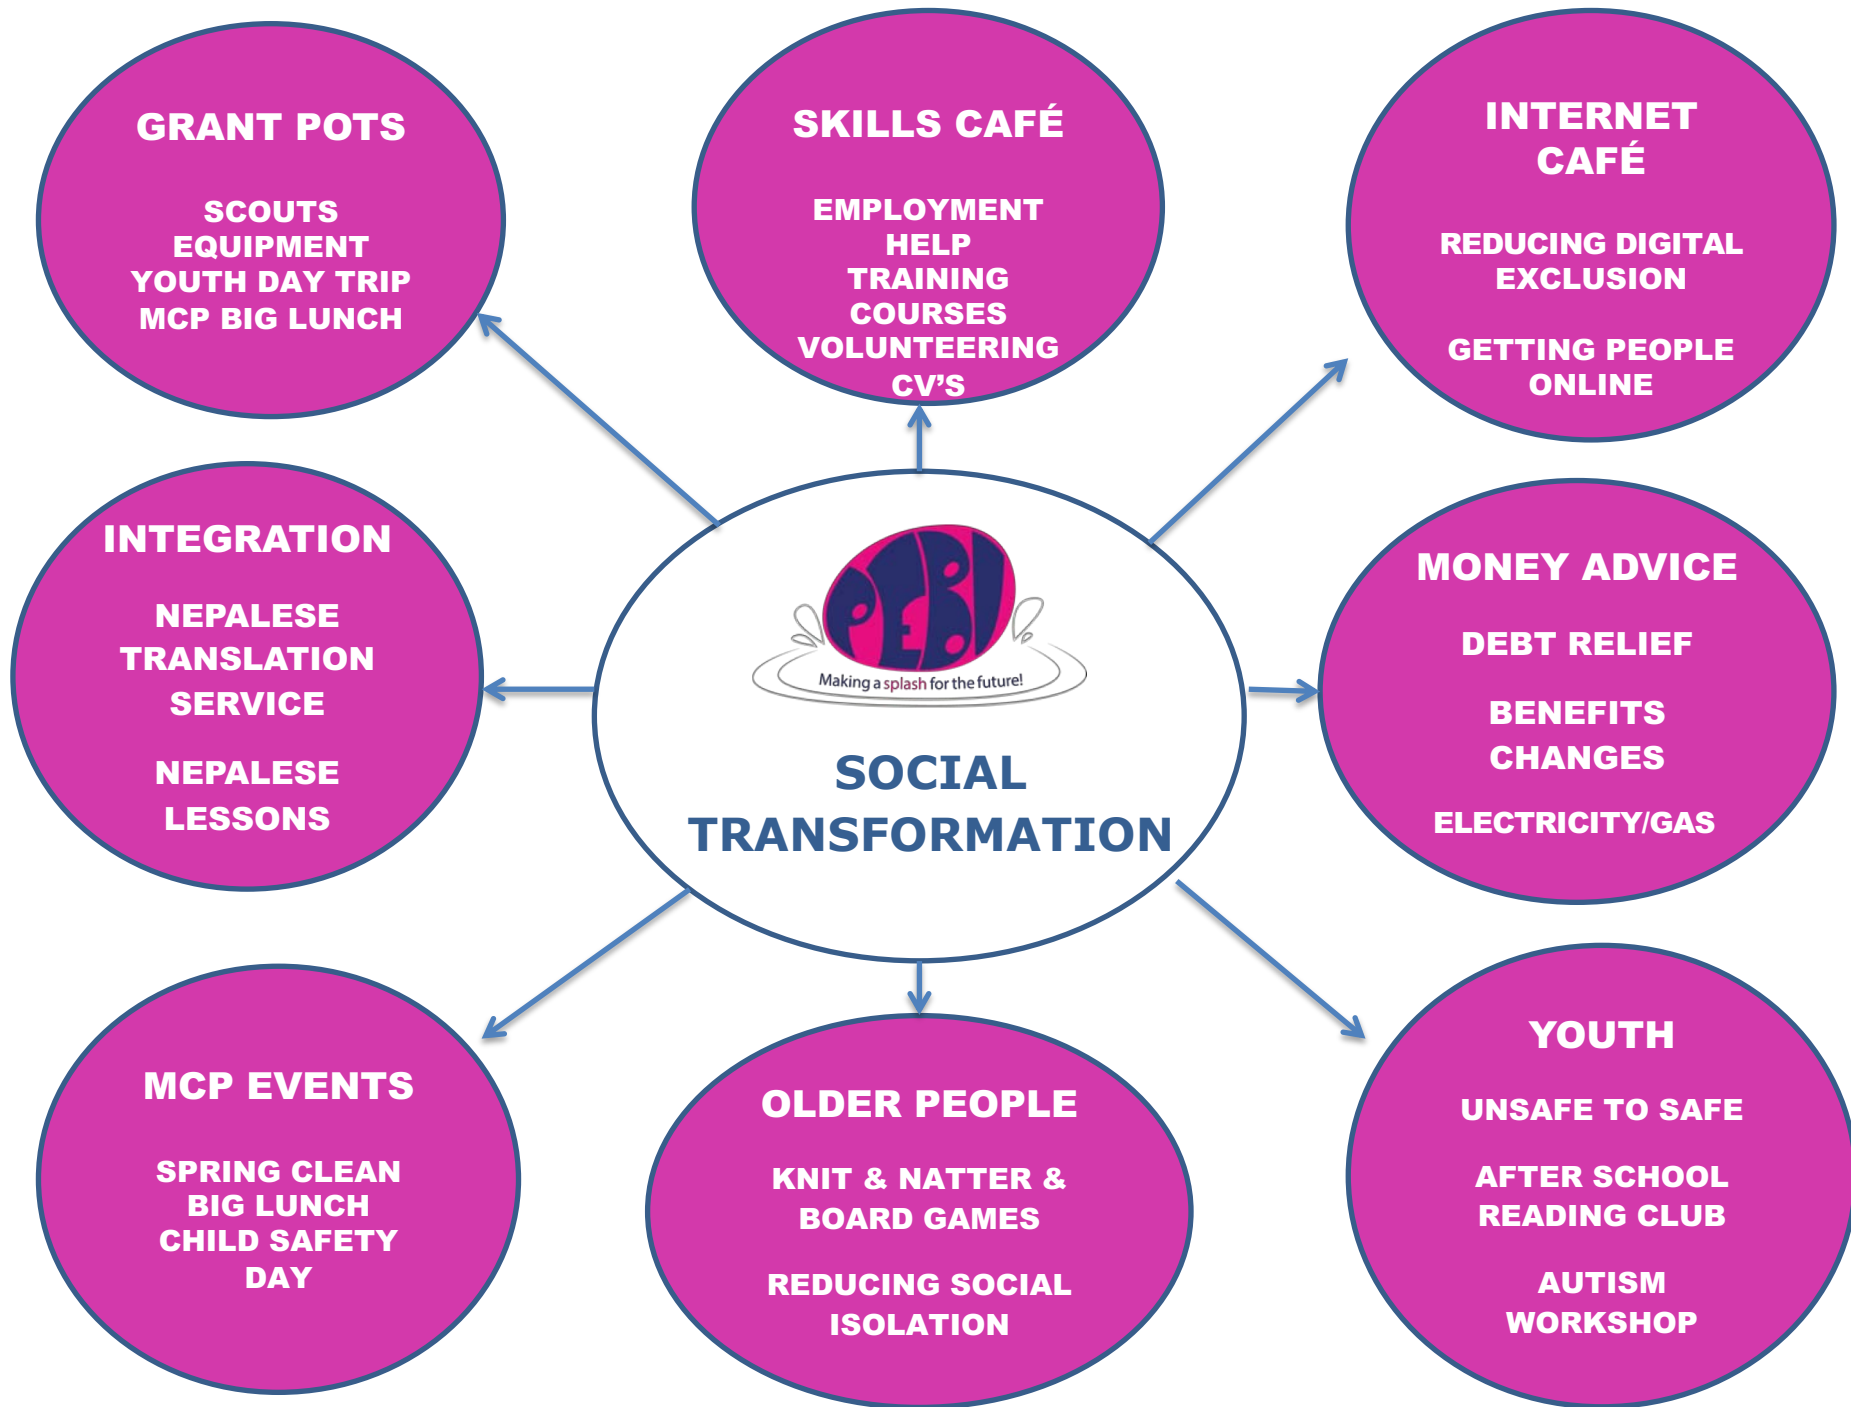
GRANT POTS

SCOUTS EQUIPMENT
YOUTH DAY TRIP
MCP BIG LUNCH

SKILLS CAFÉ

EMPLOYMENT HELP
TRAINING COURSES
VOLUNTEERING
CV'S

INTERNET CAFÉ

REDUCING DIGITAL EXCLUSION

GETTING PEOPLE ONLINE

INTEGRATION

NEPALESE TRANSLATION SERVICE

NEPALESE LESSONS

PEBL
Making a splash for the future!

SOCIAL TRANSFORMATION

MONEY ADVICE

DEBT RELIEF

BENEFITS CHANGES

ELECTRICITY/GAS

MCP EVENTS

SPRING CLEAN
BIG LUNCH
CHILD SAFETY DAY

OLDER PEOPLE

KNIT & NATTER & BOARD GAMES

REDUCING SOCIAL ISOLATION

YOUTH

UNSAFE TO SAFE

AFTER SCHOOL READING CLUB

AUTISM WORKSHOP